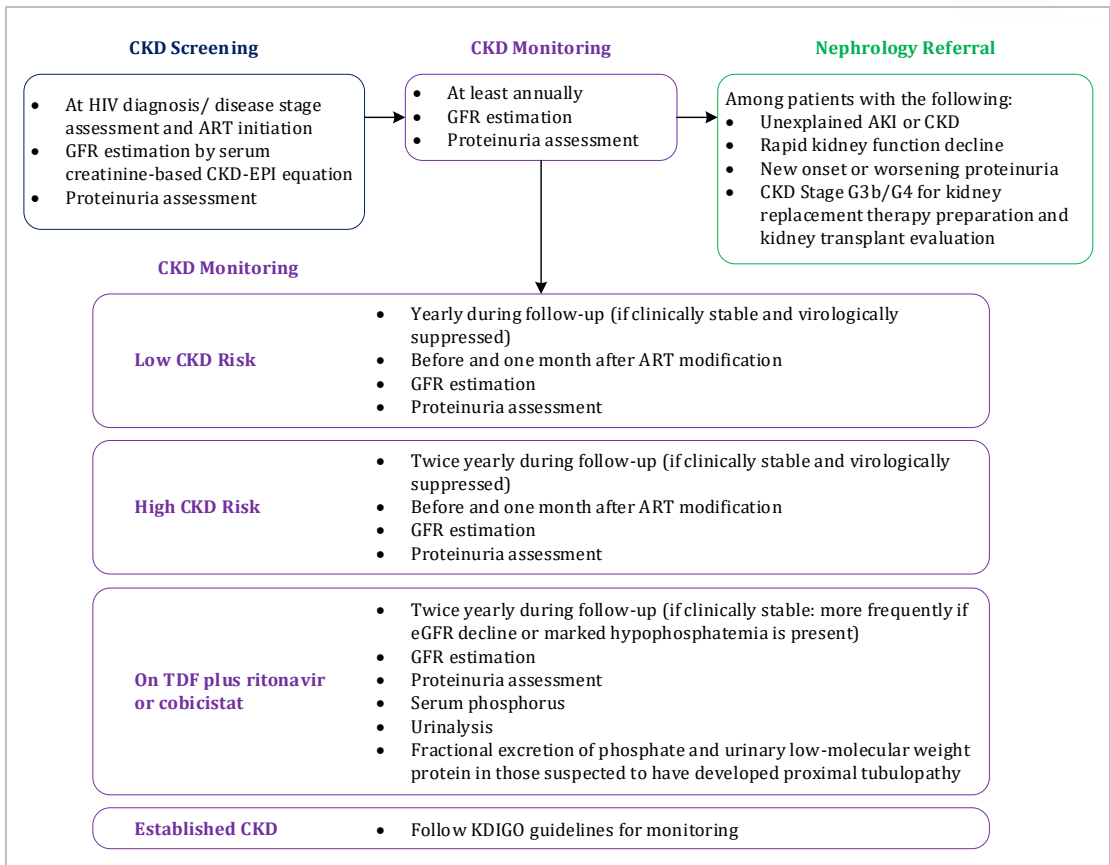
CKD Screening

- At HIV diagnosis/ disease stage assessment and ART initiation
- GFR estimation by serum creatinine-based CKD-EPI equation
- Proteinuria assessment

CKD Monitoring

- At least annually
- GFR estimation
- Proteinuria assessment

Nephrology Referral

Among patients with the following:
- Unexplained AKI or CKD
- Rapid kidney function decline
- New onset or worsening proteinuria
- CKD Stage G3b/G4 for kidney replacement therapy preparation and kidney transplant evaluation

CKD Monitoring

Low CKD Risk

- Yearly during follow-up (if clinically stable and virologically suppressed)
- Before and one month after ART modification
- GFR estimation
- Proteinuria assessment

High CKD Risk

- Twice yearly during follow-up (if clinically stable and virologically suppressed)
- Before and one month after ART modification
- GFR estimation
- Proteinuria assessment

On TDF plus ritonavir or cobicistat

- Twice yearly during follow-up (if clinically stable: more frequently if eGFR decline or marked hypophosphatemia is present)
- GFR estimation
- Proteinuria assessment
- Serum phosphorus
- Urinalysis
- Fractional excretion of phosphate and urinary low-molecular weight protein in those suspected to have developed proximal tubulopathy

Established CKD

- Follow KDIGO guidelines for monitoring